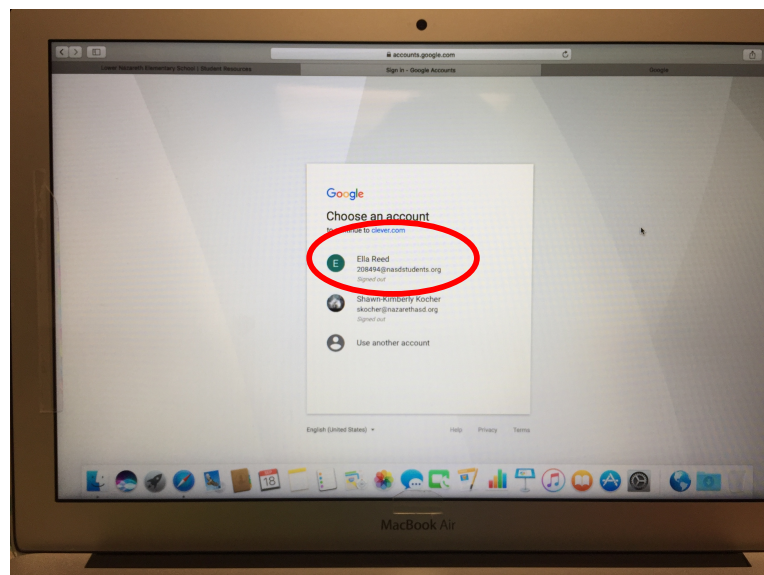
accounts.google.com

Lower Nazareth Elementary School | Student Resources

Sign In - Google Accounts

Google

Google

Choose an account

to continue to clever.com

E

Ella Reed
208494@nasdstudents.org
Signed out

Shawn-Kimberly Kocher
skocher@nazarethasd.org
Signed out

Use another account

English (United States)

Help

Privacy

Terms

18

MacBook Air